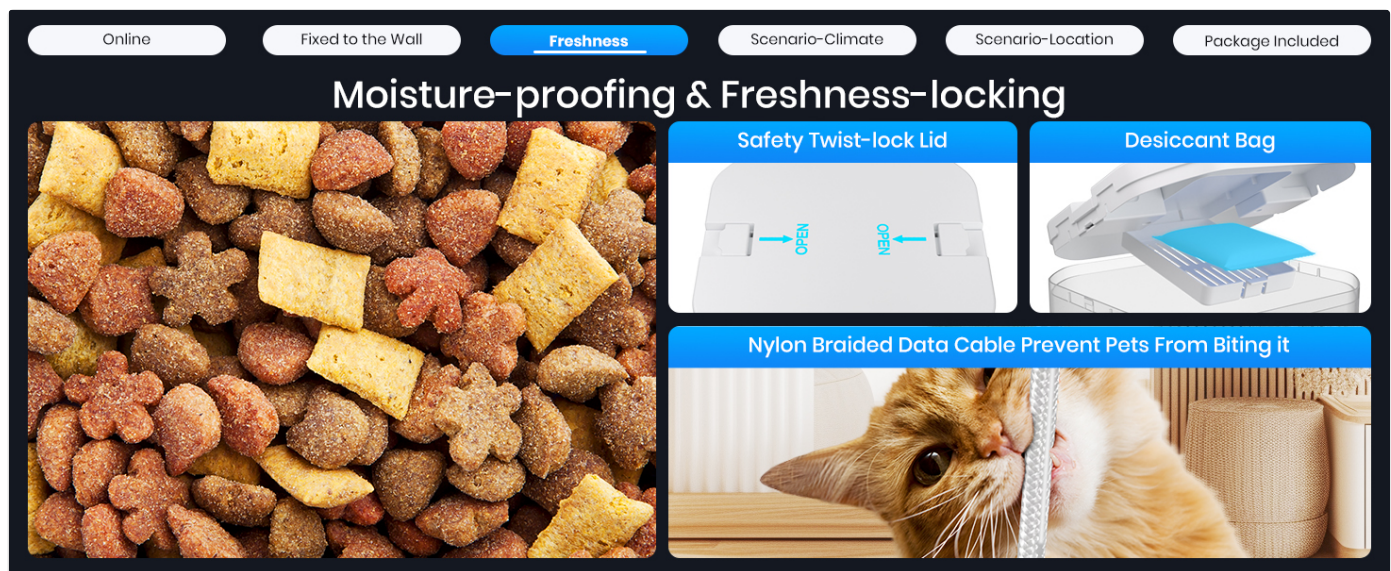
Online

Fixed to the Wall

Freshness

Scenario-Climate

Scenario-Location

Package Included

Moisture-proofing & Freshness-locking

Safety Twist-lock Lid

OPEN

OPEN

Desiccant Bag

Nylon Braided Data Cable Prevent Pets From Biting it